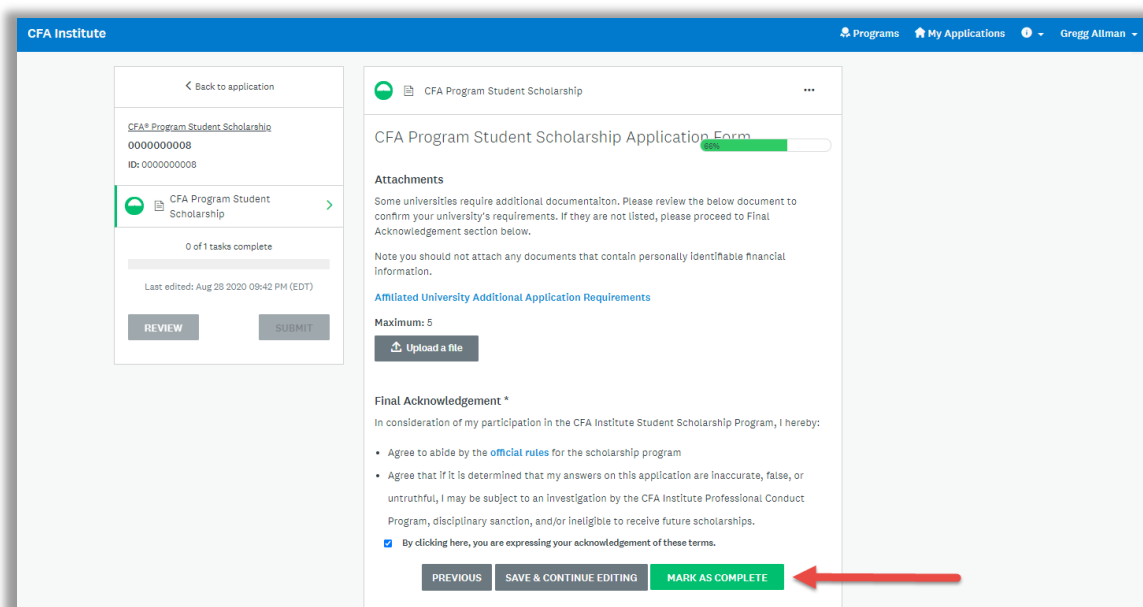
CFA Institute

Programs My Applications Gregg Allman

< Back to application

CFA® Program Student Scholarship
0000000008
ID: 0000000008

CFA Program Student Scholarship

0 of 1 tasks complete

Last edited: Aug 28 2020 09:42 PM (EDT)

REVIEW SUBMIT

CFA Program Student Scholarship

...

CFA Program Student Scholarship Application Form

88%

Attachments

Some universities require additional documentaiton. Please review the below document to confirm your university's requirements. If they are not listed, please proceed to Final Acknowledgement section below.

Note you should not attach any documents that contain personally identifiable financial information.

Affiliated University Additional Application Requirements

Maximum: 5

Upload a file

Final Acknowledgement *

In consideration of my participation in the CFA Institute Student Scholarship Program, I hereby:

- Agree to abide by the official rules for the scholarship program
- Agree that if it is determined that my answers on this application are inaccurate, false, or untruthful, I may be subject to an investigation by the CFA Institute Professional Conduct Program, disciplinary sanction, and/or ineligible to receive future scholarships.

By clicking here, you are expressing your acknowledgement of these terms.

PREVIOUS SAVE & CONTINUE EDITING MARK AS COMPLETE